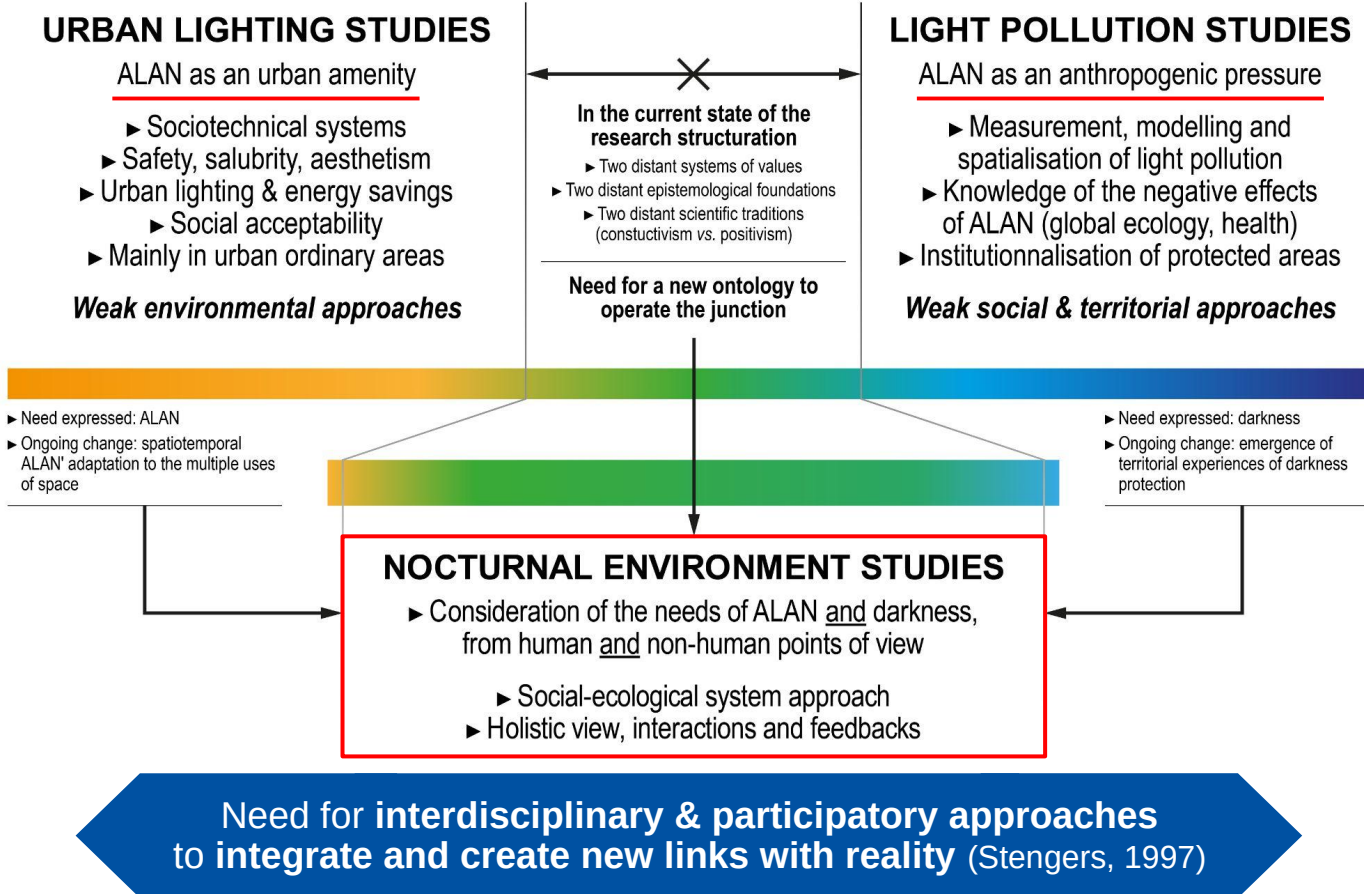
URBAN LIGHTING STUDIES

ALAN as an urban amenity

► Sociotechnical systems
► Safety, salubrity, aesthetism
► Urban lighting & energy savings
► Social acceptability
► Mainly in urban ordinary areas

Weak environmental approaches

In the current state of the research structuration

► Two distant systems of values
► Two distant epistemological foundations
► Two distant scientific traditions (constuctivism vs. positivism)

Need for a new ontology to operate the junction

LIGHT POLLUTION STUDIES

ALAN as an anthropogenic pressure

► Measurement, modelling and spatialisation of light pollution
► Knowledge of the negative effects of ALAN (global ecology, health)
► Institutionnalisation of protected areas

Weak social & territorial approaches

► Need expressed: ALAN
► Ongoing change: spatiotemporal ALAN' adaptation to the multiple uses of space

► Need expressed: darkness
► Ongoing change: emergence of territorial experiences of darkness protection

NOCTURNAL ENVIRONMENT STUDIES

► Consideration of the needs of ALAN and darkness, from human and non-human points of view

► Social-ecological system approach
► Holistic view, interactions and feedbacks

Need for interdisciplinary & participatory approaches to integrate and create new links with reality (Stengers, 1997)